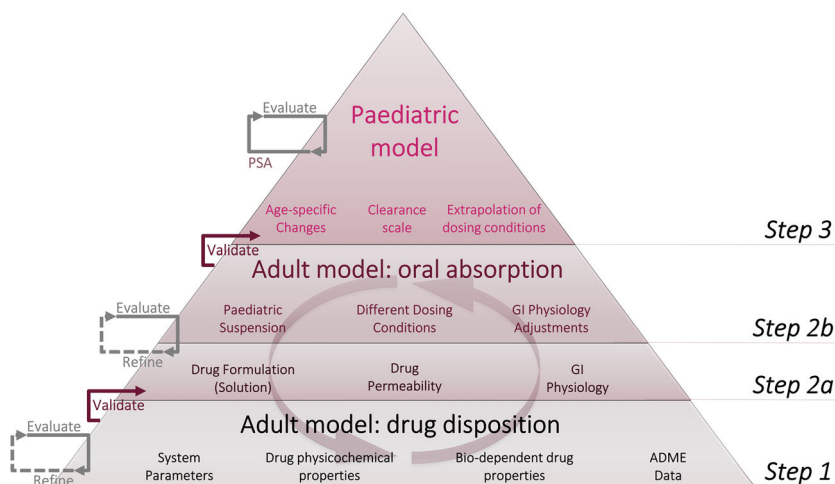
Evaluate
PSA
Paediatric model

Age-specific Changes
Clearance scale
Extrapolation of dosing conditions

Step 3

Validate
Adult model: oral absorption

Evaluate
Refine
Paediatric Suspension
Different Dosing Conditions
GI Physiology Adjustments

Step 2b

Drug Formulation (Solution)
Drug Permeability
GI Physiology

Step 2a

Validate
Adult model: drug disposition

Evaluate
Refine
System Parameters
Drug physicochemical properties
Bio-dependent drug properties
ADME Data

Step 1